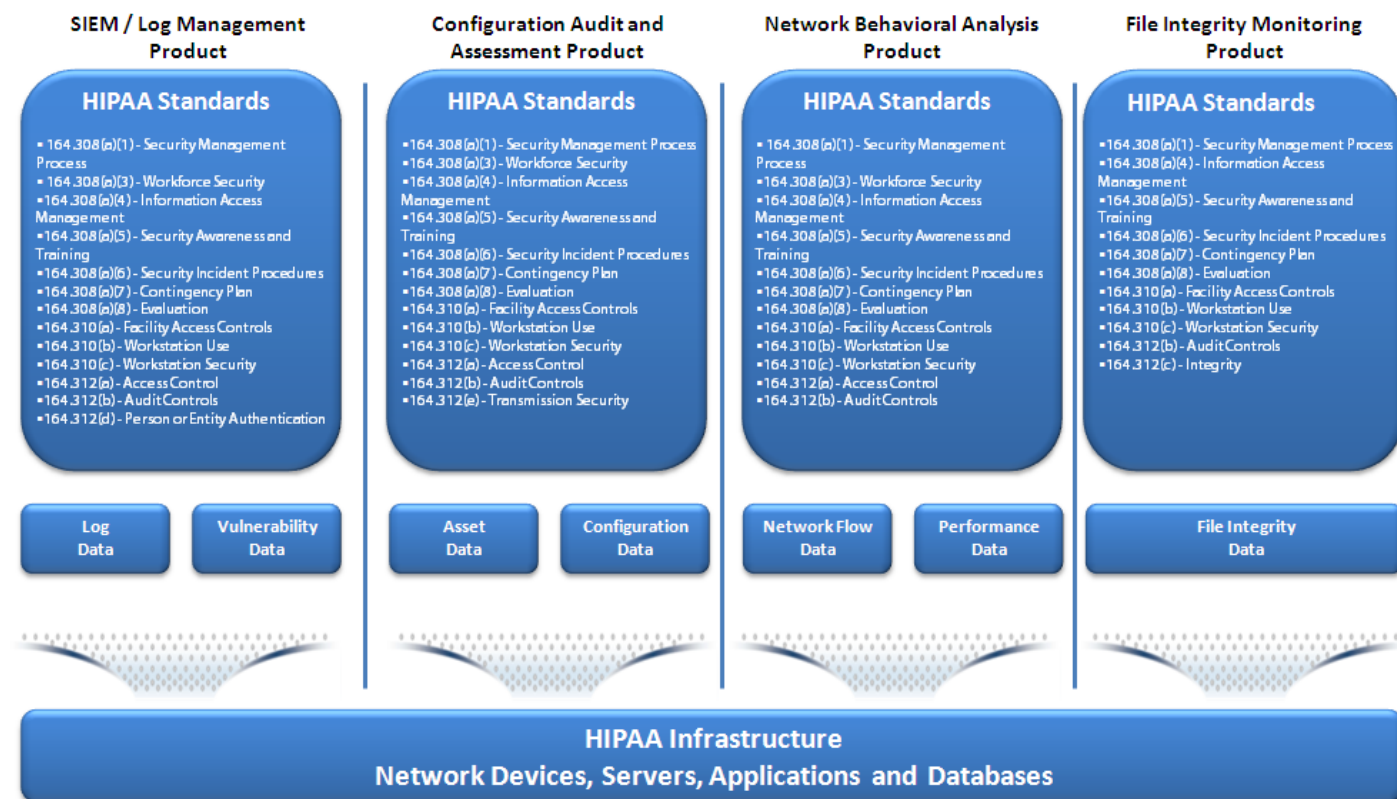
SIEM / Log Management Product

HIPAA Standards

▪164.308(a)(1) - Security Management Process
▪164.308(a)(3) - Workforce Security
▪164.308(a)(4) - Information Access Management
▪164.308(a)(5) - Security Awareness and Training
▪164.308(a)(6) - Security Incident Procedures
▪164.308(a)(7) - Contingency Plan
▪164.308(a)(8) - Evaluation
▪164.310(a) - Facility Access Controls
▪164.310(b) - Workstation Use
▪164.310(c) - Workstation Security
▪164.312(a) - Access Control
▪164.312(b) - Audit Controls
▪164.312(d) - Person or Entity Authentication

Log Data

Vulnerability Data

Configuration Audit and Assessment Product

HIPAA Standards

▪164.308(a)(1) - Security Management Process
▪164.308(a)(3) - Workforce Security
▪164.308(a)(4) - Information Access Management
▪164.308(a)(5) - Security Awareness and Training
▪164.308(a)(6) - Security Incident Procedures
▪164.308(a)(7) - Contingency Plan
▪164.308(a)(8) - Evaluation
▪164.310(a) - Facility Access Controls
▪164.310(b) - Workstation Use
▪164.310(c) - Workstation Security
▪164.312(a) - Access Control
▪164.312(b) - Audit Controls
▪164.312(e) - Transmission Security

Asset Data

Configuration Data

Network Behavioral Analysis Product

HIPAA Standards

▪164.308(a)(1) - Security Management Process
▪164.308(a)(3) - Workforce Security
▪164.308(a)(4) - Information Access Management
▪164.308(a)(5) - Security Awareness and Training
▪164.308(a)(6) - Security Incident Procedures
▪164.308(a)(7) - Contingency Plan
▪164.308(a)(8) - Evaluation
▪164.310(a) - Facility Access Controls
▪164.310(b) - Workstation Use
▪164.310(c) - Workstation Security
▪164.312(a) - Access Control
▪164.312(b) - Audit Controls

Network Flow Data

Performance Data

File Integrity Monitoring Product

HIPAA Standards

▪164.308(a)(1) - Security Management Process
▪164.308(a)(4) - Information Access Management
▪164.308(a)(5) - Security Awareness and Training
▪164.308(a)(6) - Security Incident Procedures
▪164.308(a)(7) - Contingency Plan
▪164.308(a)(8) - Evaluation
▪164.310(a) - Facility Access Controls
▪164.310(b) - Workstation Use
▪164.310(c) - Workstation Security
▪164.312(b) - Audit Controls
▪164.312(c) - Integrity

File Integrity Data

HIPAA Infrastructure
Network Devices, Servers, Applications and Databases